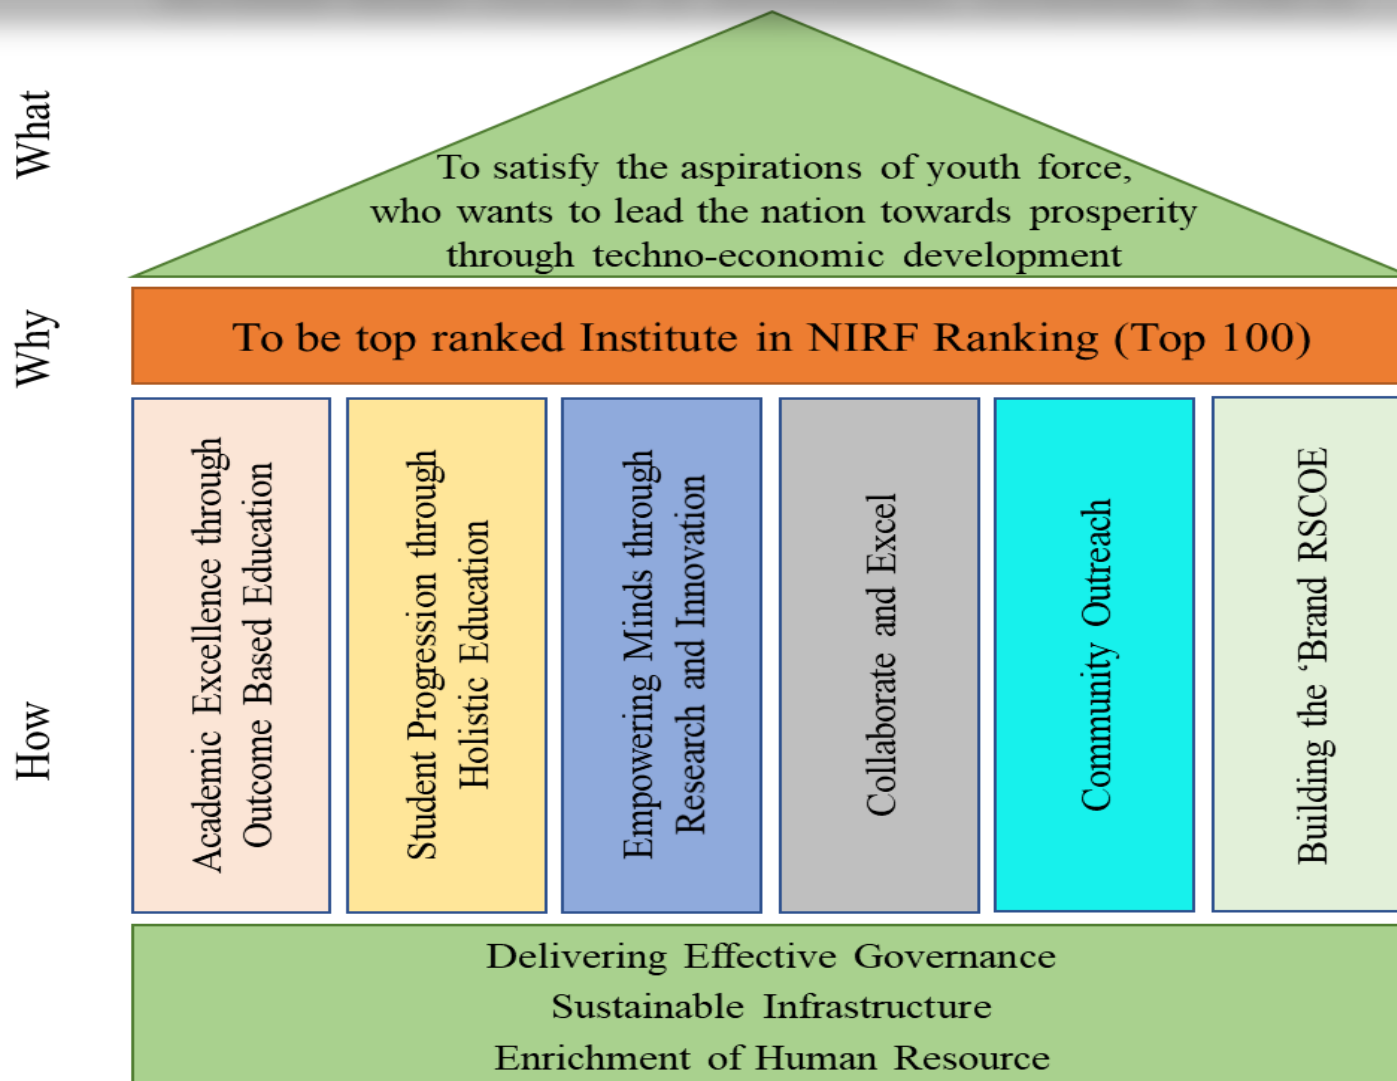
What

To satisfy the aspirations of youth force, who wants to lead the nation towards prosperity through techno-economic development

Why

To be top ranked Institute in NIRF Ranking (Top 100)

How

Academic Excellence through Outcome Based Education

Student Progression through Holistic Education

Empowering Minds through Research and Innovation

Collaborate and Excel

Community Outreach

Building the 'Brand RSCOE

Delivering Effective Governance
Sustainable Infrastructure
Enrichment of Human Resource